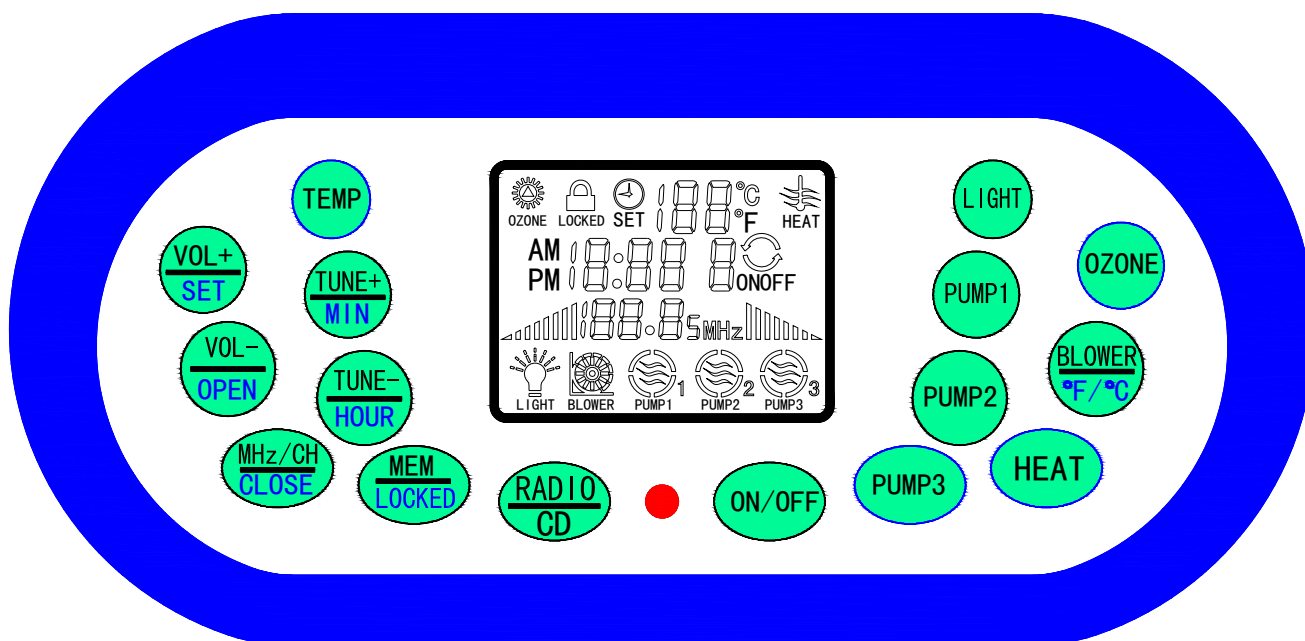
TEMP

VOL+
SET

TUNE+
MIN

VOL-
OPEN

TUNE-
HOUR

MHz/CH
CLOSE

MEM
LOCKED

RADIO
CD

OZONE LOCKED SET 188 ℃ ℉ HEAT
AM PM 18:88 8 ONOFF
88.8 5 MHz
LIGHT BLOWER PUMP1 1 PUMP2 2 PUMP3 3

ON/OFF

LIGHT

OZONE

PUMP1

BLOWER
℉/℃

PUMP2

PUMP3

HEAT